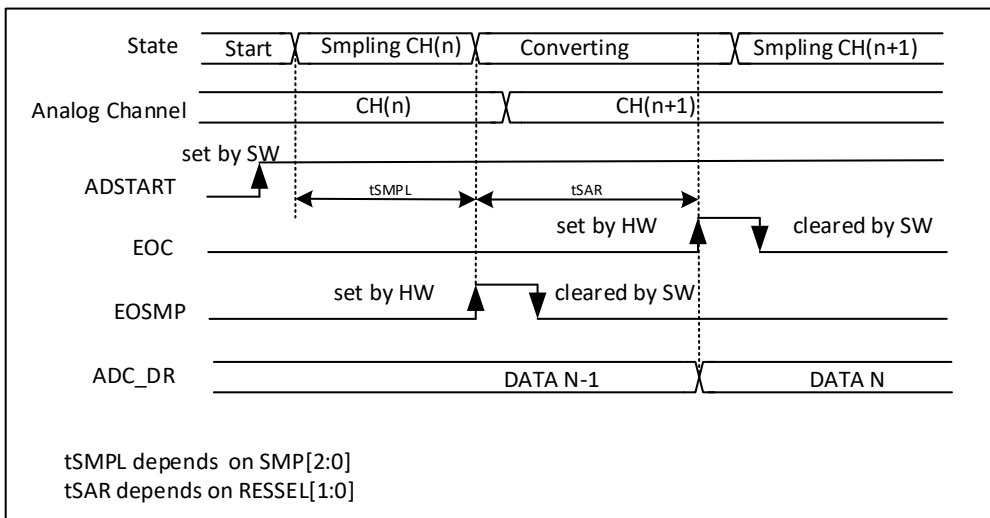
State
Start
Smpling CH(n)
Converting
Smpling CH(n+1)

Analog Channel
CH(n)
CH(n+1)

set by SW
ADSTART
tSMPL
tSAR

set by HW
cleared by SW
EOC

set by HW
cleared by SW
EOSMP

ADC_DR
DATA N-1
DATA N

tSMPL depends on SMP[2:0]
tSAR depends on RESSEL[1:0]